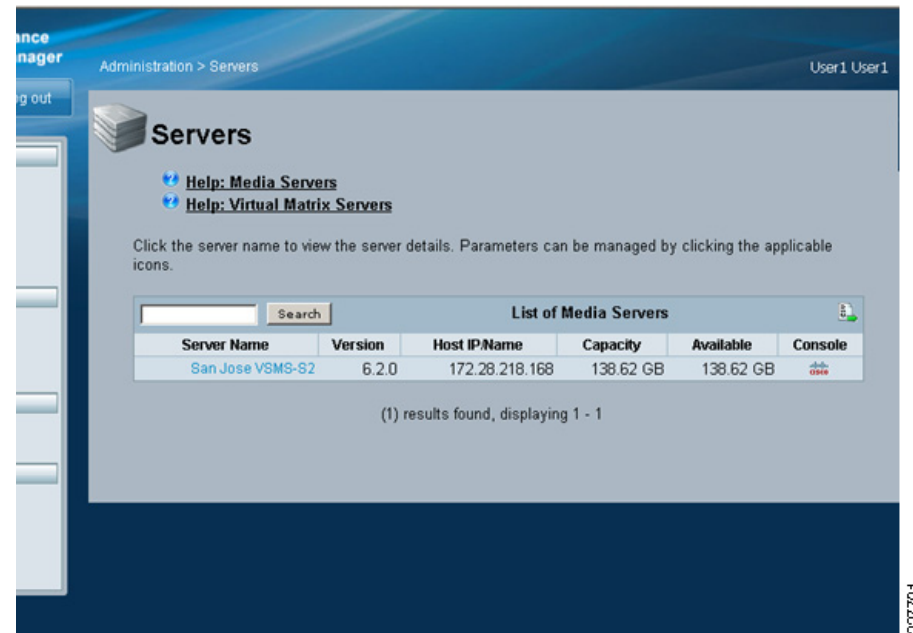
ance
nager

g out

Administration > Servers

User1 User1

Servers

Help: Media Servers
Help: Virtual Matrix Servers

Click the server name to view the server details. Parameters can be managed by clicking the applicable icons.

Search

List of Media Servers

| Server Name | Version | Host IP/Name | Capacity | Available | Console |
|---|---|---|---|---|---|
| San Jose VSMS-S2 | 6.2.0 | 172.28.218.168 | 138.62 GB | 138.62 GB | cisco |

(1) results found, displaying 1 - 1

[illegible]